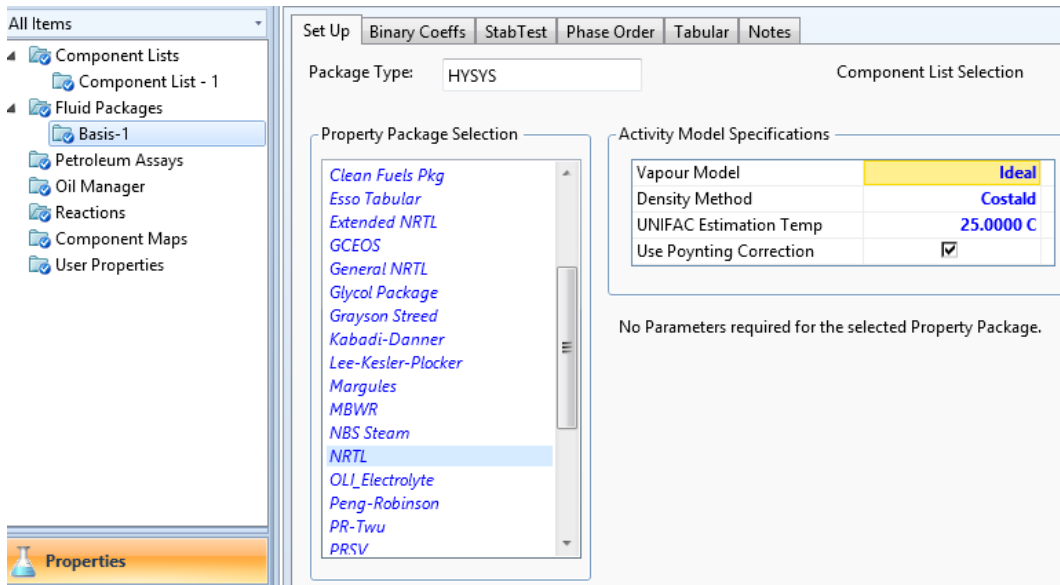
All Items

Component Lists
Component List - 1
Fluid Packages
Basis-1
Petroleum Assays
Oil Manager
Reactions
Component Maps
User Properties

Properties

Set Up | Binary Coeffs | StabTest | Phase Order | Tabular | Notes

Package Type: HYSYS

Component List Selection

Property Package Selection

Clean Fuels Pkg
Esso Tabular
Extended NRTL
GCEOS
General NRTL
Glycol Package
Grayson Streed
Kabadi-Danner
Lee-Kesler-Plocker
Margules
MBWR
NBS Steam
NRTL
OLI_Electrolyte
Peng-Robinson
PR-Twu
PRSV

Activity Model Specifications

| Vapour Model | Ideal |
|---|---|
| Density Method | Costald |
| UNIFAC Estimation Temp | 25.0000 C |
| Use Poynting Correction | ☑ |

No Parameters required for the selected Property Package.